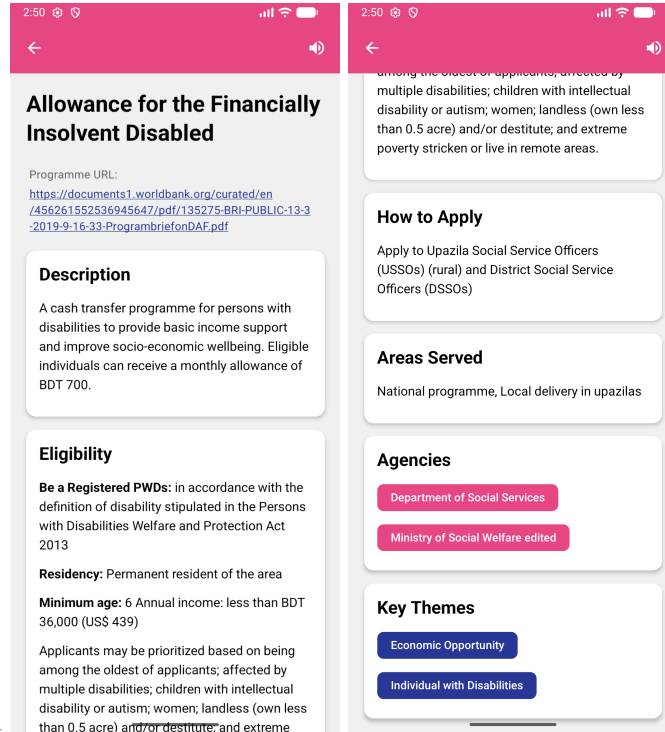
2:50

Allowance for the Financially Insolvent Disabled

Programme URL:
https://documents1.worldbank.org/curated/en/456261552536945647/pdf/135275-BRI-PUBLIC-13-3-2019-9-16-33-ProgrambriefonDAF.pdf

Description

A cash transfer programme for persons with disabilities to provide basic income support and improve socio-economic wellbeing. Eligible individuals can receive a monthly allowance of BDT 700.

Eligibility

**Be a Registered PWDs:** in accordance with the definition of disability stipulated in the Persons with Disabilities Welfare and Protection Act 2013

**Residency:** Permanent resident of the area

**Minimum age:** 6 Annual income: less than BDT 36,000 (US$ 439)

Applicants may be prioritized based on being among the oldest of applicants; affected by multiple disabilities; children with intellectual disability or autism; women; landless (own less than 0.5 acre) and/or destitute; and extreme

2:50

among the oldest of applicants; affected by multiple disabilities; children with intellectual disability or autism; women; landless (own less than 0.5 acre) and/or destitute; and extreme poverty stricken or live in remote areas.

How to Apply

Apply to Upazila Social Service Officers (USSOs) (rural) and District Social Service Officers (DSSOs)

Areas Served

National programme, Local delivery in upazilas

Agencies

Department of Social Services

Ministry of Social Welfare edited

Key Themes

Economic Opportunity

Individual with Disabilities